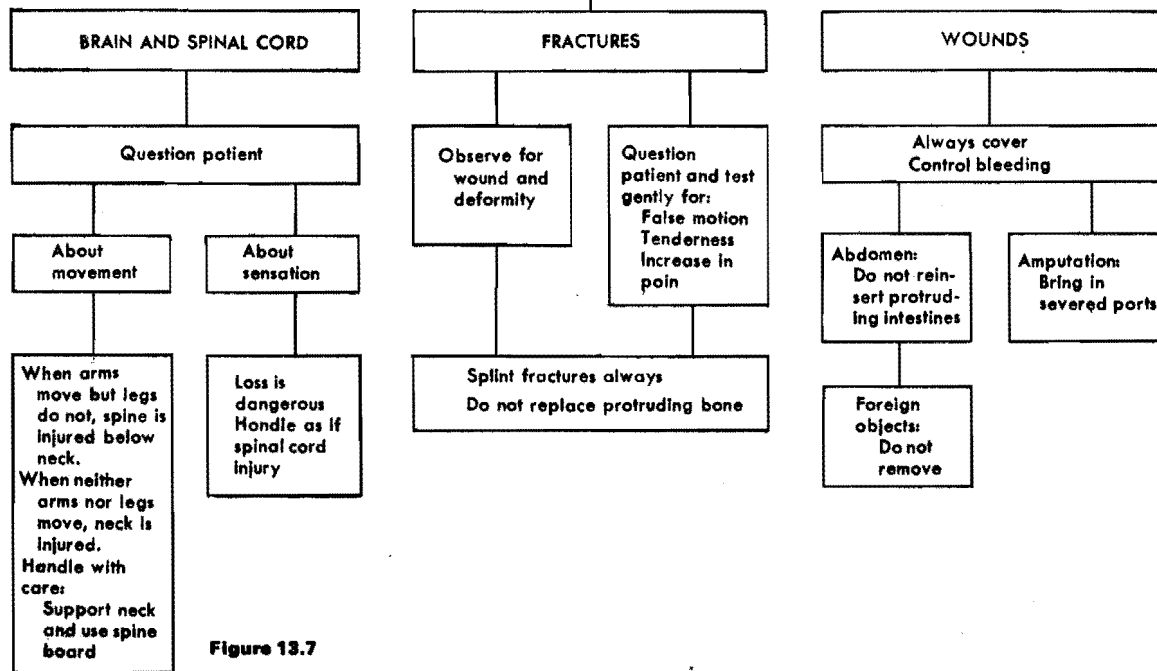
BRAIN AND SPINAL CORD

Question potient

About movement

About sensation

When arms move but legs do not, spine is injured below neck.
When neither arms nor legs move, neck is injured.
Handle with care:
Support neck and use spine board

Loss is dangerous
Hondle as if spinal cord injury

FRACTURES

Observe for wound and deformity

Question patient and test gently for:
False motion
Tenderness
Increase in poin

Splint fractures always
Do not replace protruding bone

WOUNDS

Always cover
Control bleeding

Abdomen:
Do not reinsert protruding intestines

Amputation:
Bring in severed ports

Foreign objects:
Do not remove

Figure 13.7